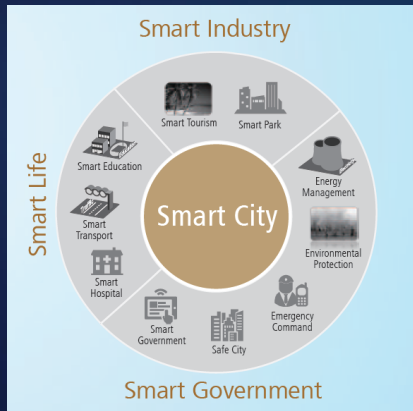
Smart Industry

Smart Life

Smart Tourism

Smart Park

Smart Education

Energy Management

Smart City

Smart Transport

Environmental Protection

Smart Hospital

Emergency Command

Smart Government

Safe City

Smart Government